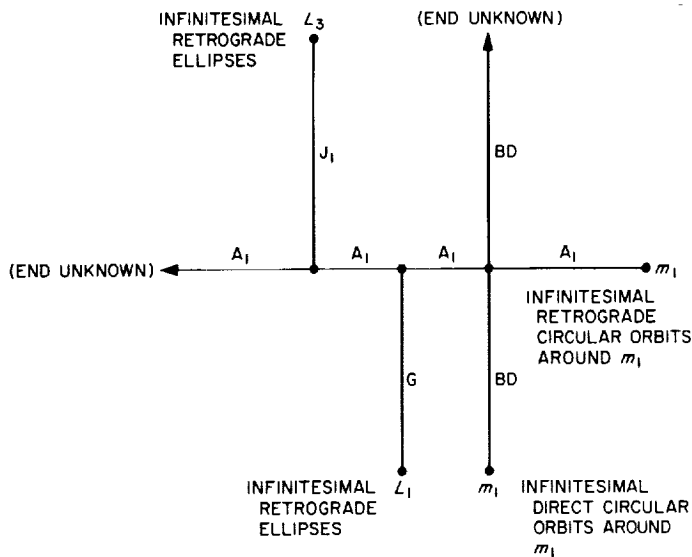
INFINITESIMAL RETROGRADE ELLIPSES

$L_3$

(END UNKNOWN)

$J_1$

BD

(END UNKNOWN)

$A_1$

$A_1$

$A_1$

$A_1$

$m_1$

INFINITESIMAL RETROGRADE CIRCULAR ORBITS AROUND $m_1$

G

BD

INFINITESIMAL RETROGRADE ELLIPSES

$L_1$

$m_1$

INFINITESIMAL DIRECT CIRCULAR ORBITS AROUND $m_1$